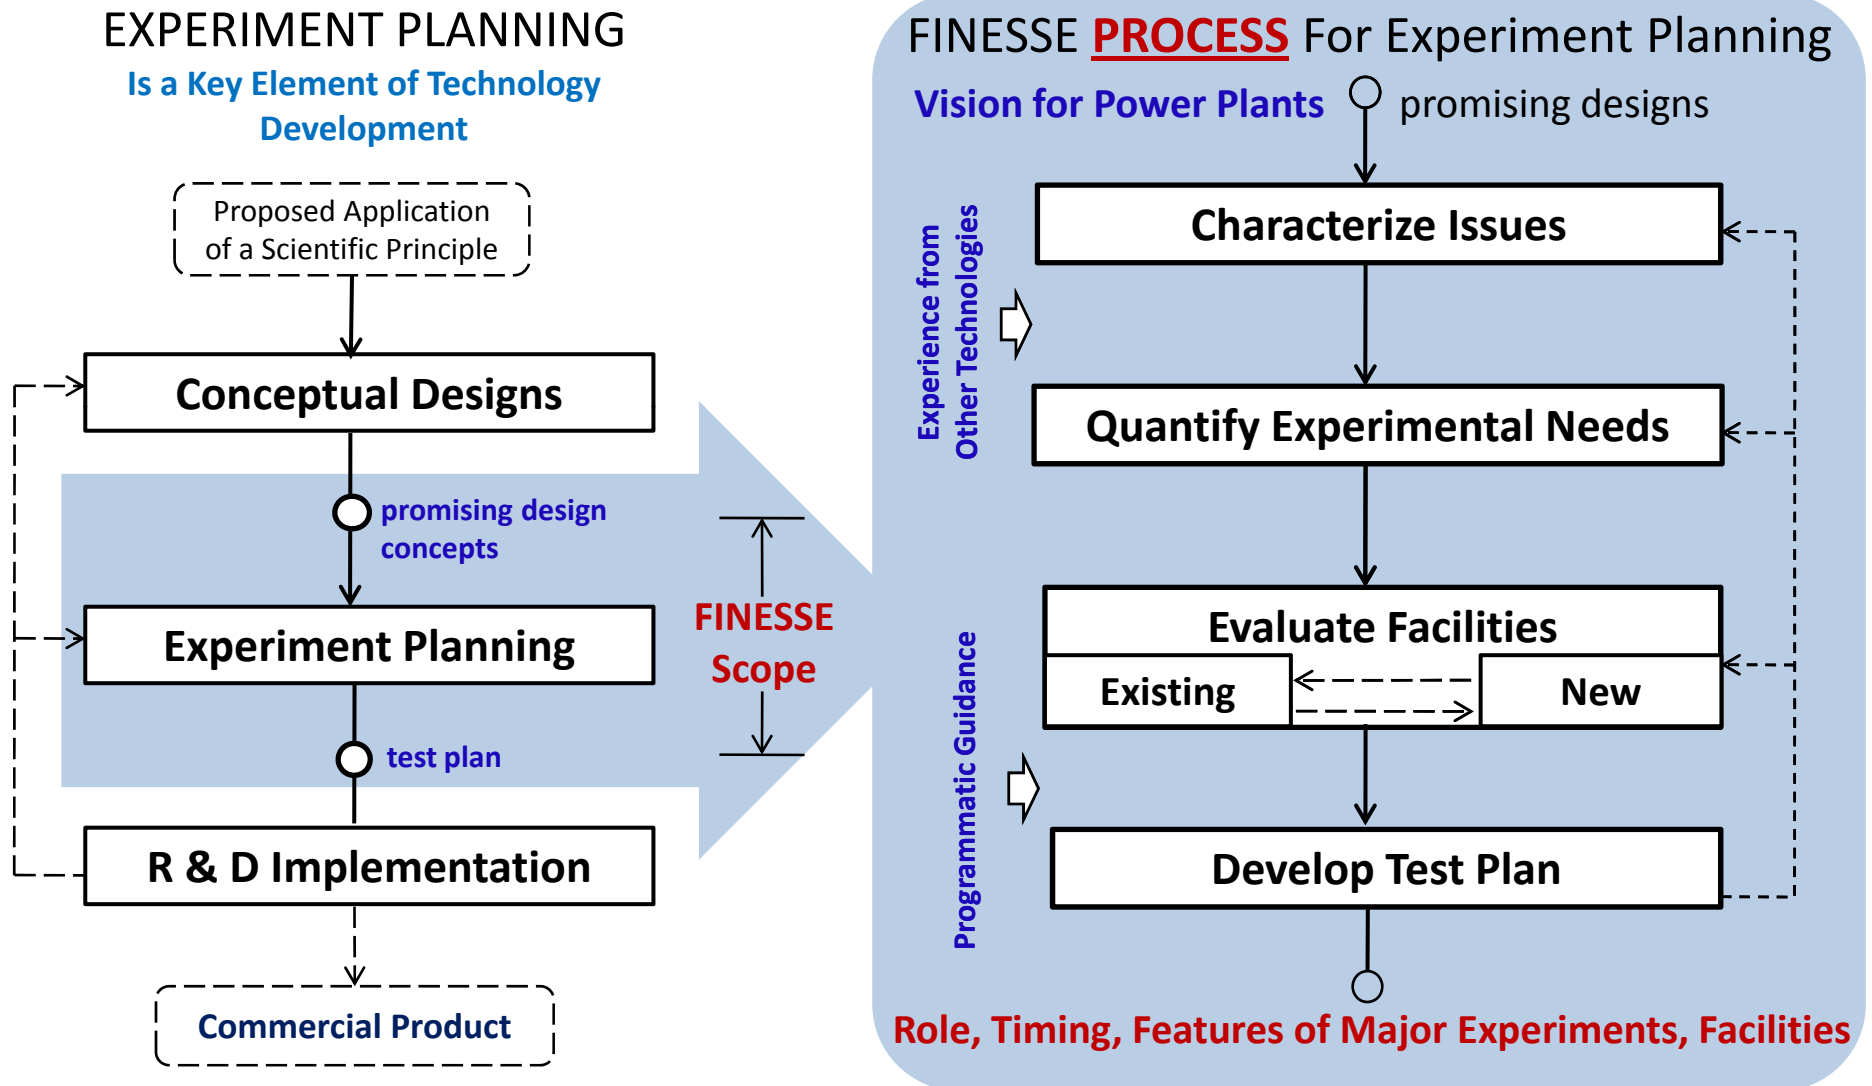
EXPERIMENT PLANNING
Is a Key Element of Technology Development

Proposed Application of a Scientific Principle

Conceptual Designs

promising design concepts

Experiment Planning

test plan

R & D Implementation

Commercial Product

FINESSE Scope

FINESSE PROCESS For Experiment Planning

Vision for Power Plants

promising designs

Experience from Other Technologies

Characterize Issues

Quantify Experimental Needs

Programmatic Guidance

Evaluate Facilities

Existing

New

Develop Test Plan

Role, Timing, Features of Major Experiments, Facilities